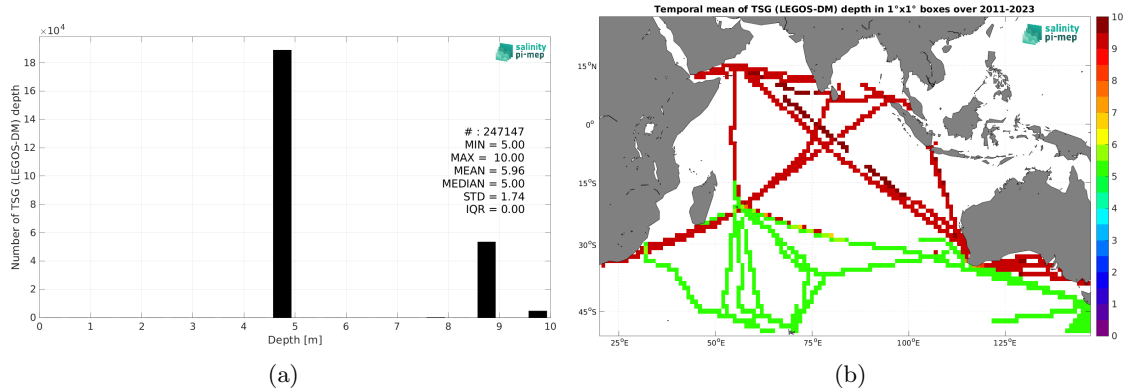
$\times10^4$

salinity pi-mep

Number of TSG (LEGOS-DM) depth

18
16
14
12
10
8
6
4
2
0

# : 247147
MIN = 5.00
MAX = 10.00
MEAN = 5.96
MEDIAN = 5.00
STD = 1.74
IQR = 0.00

0 1 2 3 4 5 6 7 8 9 10

Depth [m]

(a)

Temporal mean of TSG (LEGOS-DM) depth in 1°x1° boxes over 2011-2023

salinity pi-mep

15°N
0°
15°S
30°S
45°S

25°E 50°E 75°E 100°E 125°E

10
9
8
7
6
5
4
3
2
1
0

(b)